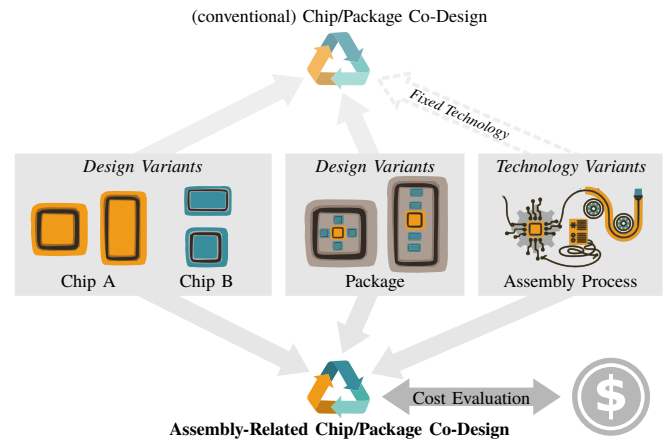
(conventional) Chip/Package Co-Design

Fixed Technology

Design Variants

Design Variants

Technology Variants

Chip A

Chip B

Package

Assembly Process

Cost Evaluation

$

Assembly-Related Chip/Package Co-Design